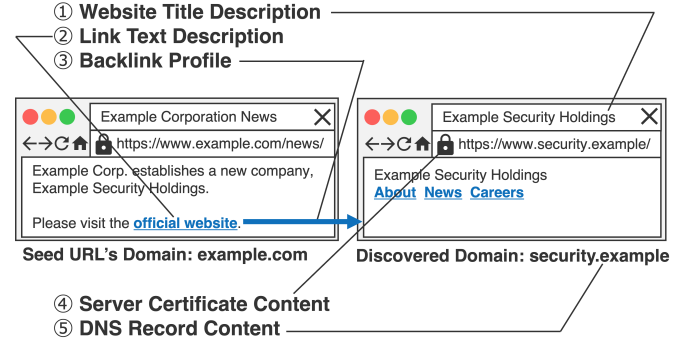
① Website Title Description
② Link Text Description
③ Backlink Profile

Example Corporation News
https://www.example.com/news/
Example Corp. establishes a new company, Example Security Holdings.

Please visit the official website.

Seed URL's Domain: example.com

Example Security Holdings
https://www.security.example/
Example Security Holdings
About News Careers

Discovered Domain: security.example

④ Server Certificate Content
⑤ DNS Record Content